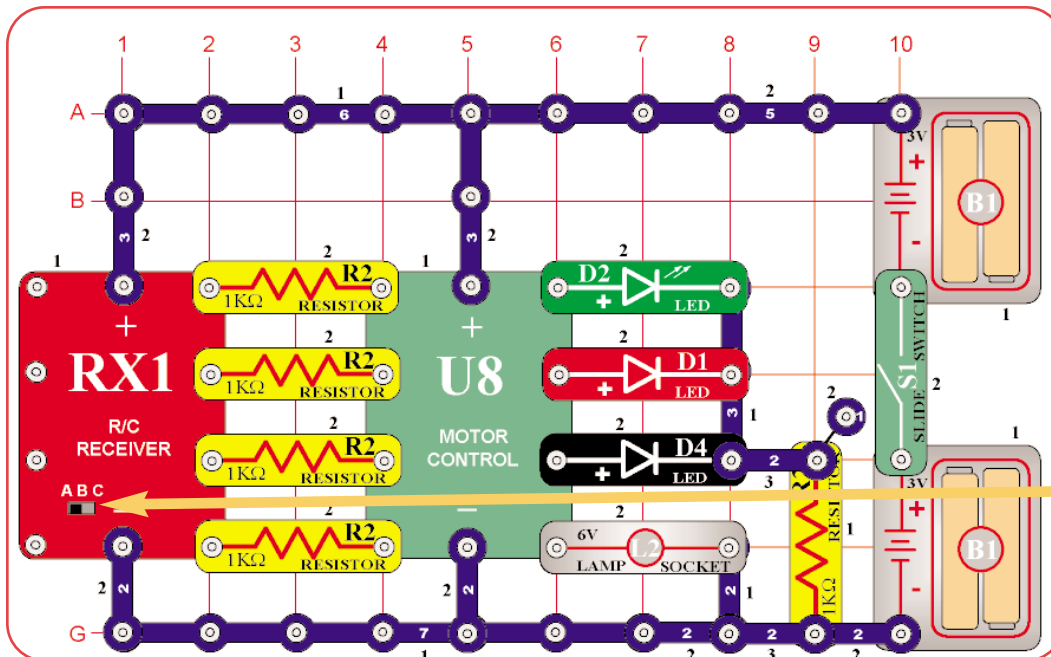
1 2 3 4 5 6 7 8 9 10

A

B

G

1
6

2
5

3 2

3 2

1

2

1

R2
1KΩ RESISTOR

2

R2
1KΩ RESISTOR

2

R2
1KΩ RESISTOR

2

R2
1KΩ RESISTOR

+
RX1
R/C RECEIVER
A B C

+
U8
MOTOR CONTROL
–

2
D2
+ LED

2
D1
+ LED

2
D4
+ LED

2
6V L2
LAMP SOCKET

3 1

2

3

2

1

1KΩ RESISTOR

1

3V
+
B1
–

1

S1 SLIDE SWITCH
2

1

3V
+
B1
–

2 2

2 2

7
1

2
2

2
3

2
2

2